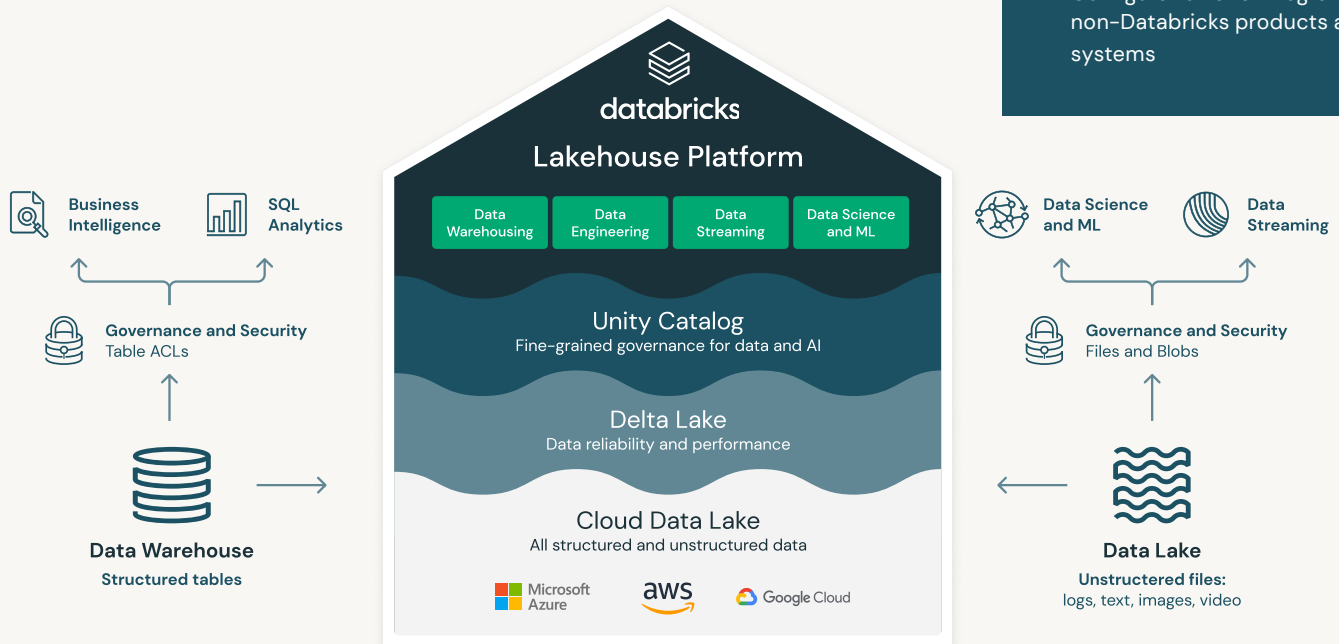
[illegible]
non-Databricks products a
systems

databricks
Lakehouse Platform

Data Warehousing | Data Engineering | Data Streaming | Data Science and ML

Unity Catalog
Fine-grained governance for data and AI

Delta Lake
Data reliability and performance

Cloud Data Lake
All structured and unstructured data

Microsoft Azure
aws
Google Cloud

Business Intelligence
SQL Analytics

Governance and Security
Table ACLs

Data Warehouse
Structured tables

Data Science and ML
Data Streaming

Governance and Security
Files and Blobs

Data Lake
Unstructered files:
logs, text, images, video